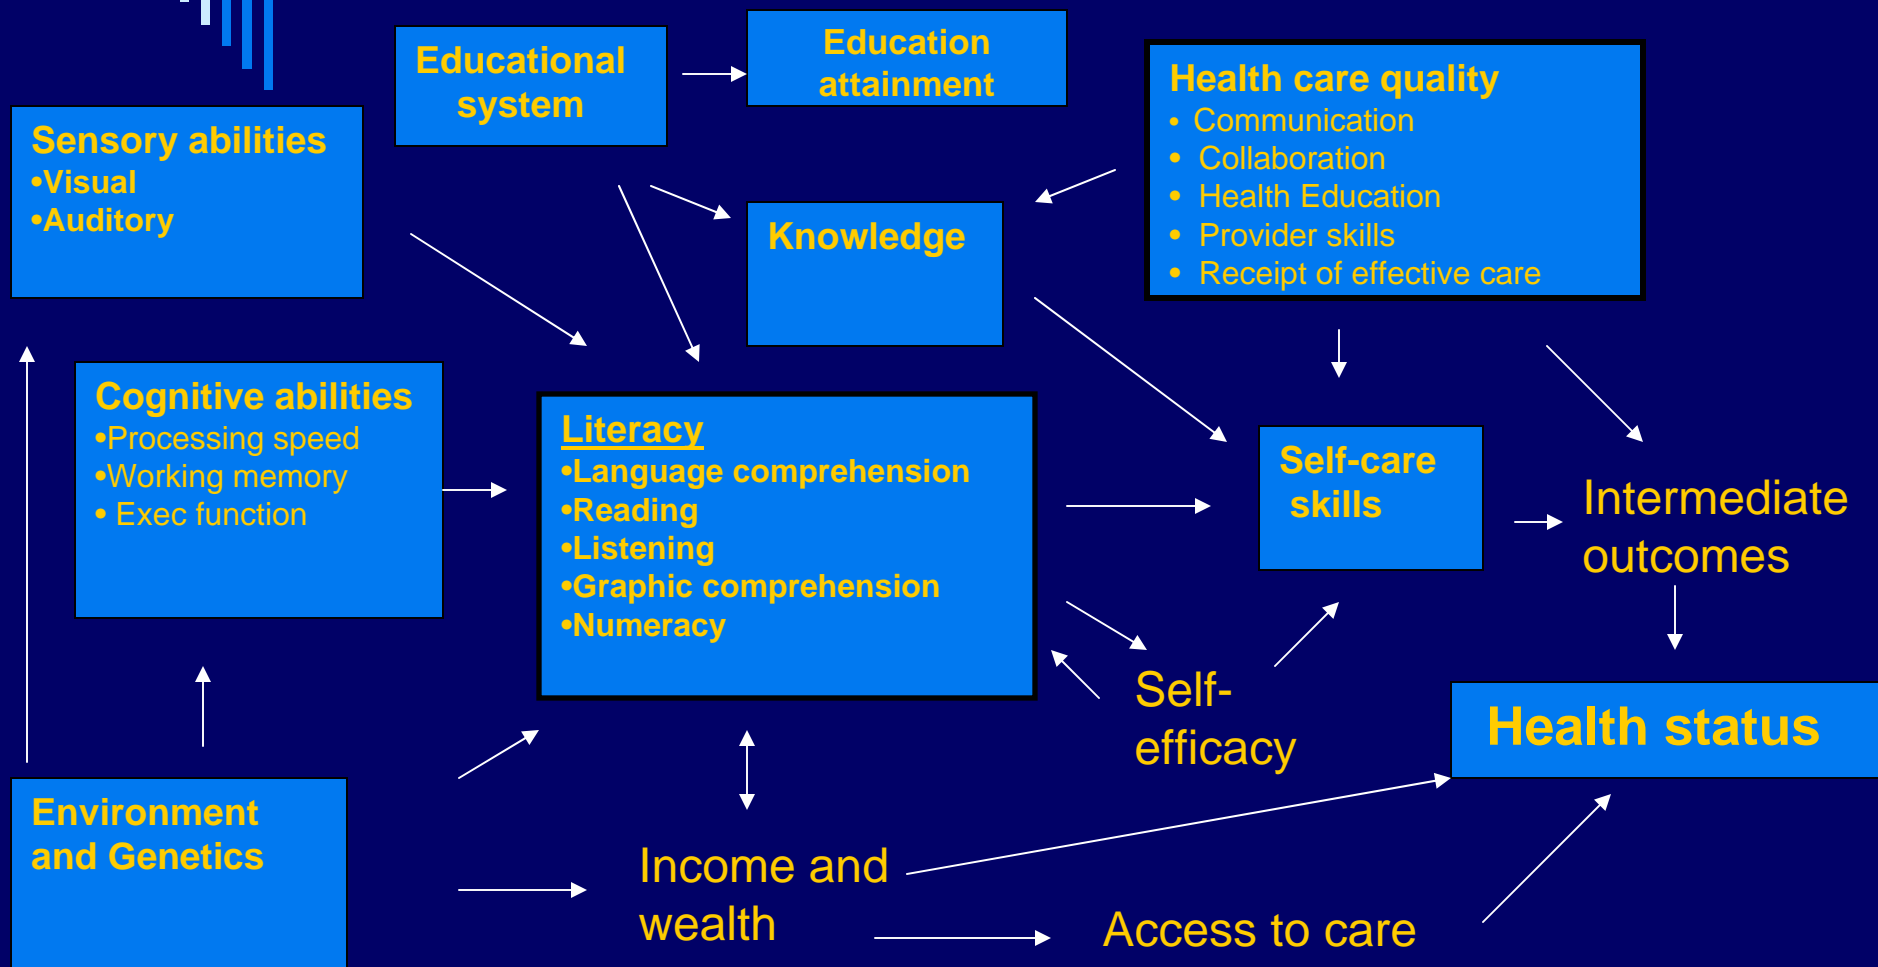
Educational system

Education attainment

Health care quality
• Communication
• Collaboration
• Health Education
• Provider skills
• Receipt of effective care

Sensory abilities
•Visual
•Auditory

Knowledge

Cognitive abilities
•Processing speed
•Working memory
• Exec function

Literacy
•Language comprehension
•Reading
•Listening
•Graphic comprehension
•Numeracy

Self-care skills

Intermediate outcomes

Self-efficacy

Health status

Environment and Genetics

Income and wealth

Access to care